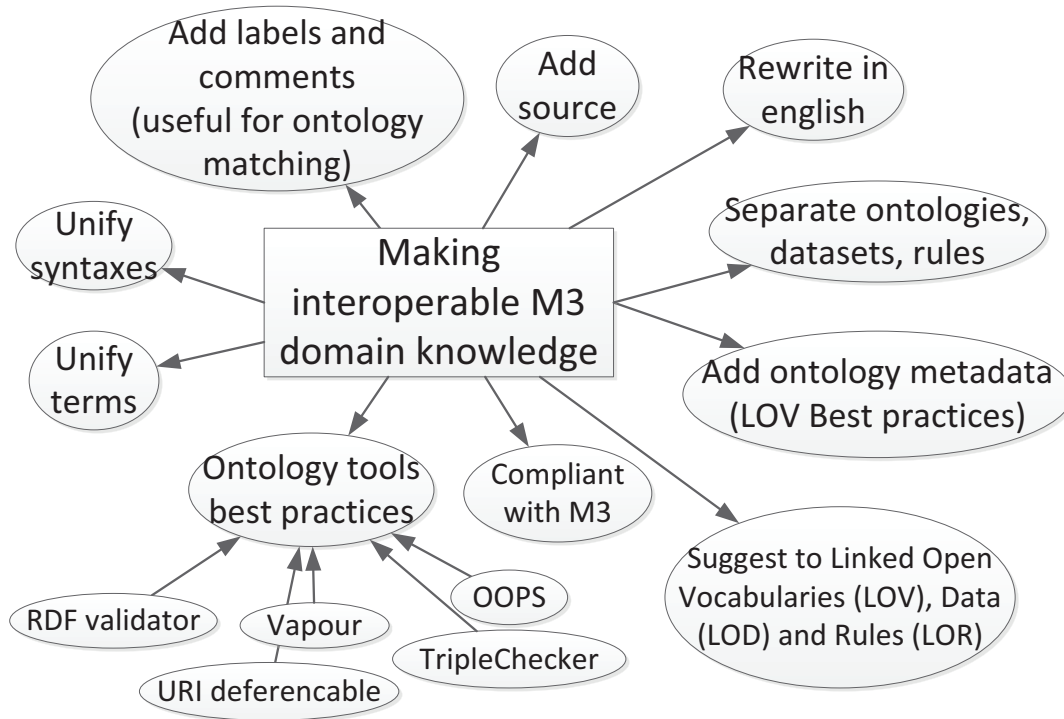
Making interoperable M3 domain knowledge

Add labels and comments (useful for ontology matching)

Add source

Rewrite in english

Separate ontologies, datasets, rules

Add ontology metadata (LOV Best practices)

Suggest to Linked Open Vocabularies (LOV), Data (LOD) and Rules (LOR)

Compliant with M3

Ontology tools best practices

Unify syntaxes

Unify terms

RDF validator

Vapour

URI deferencable

TripleChecker

OOPS